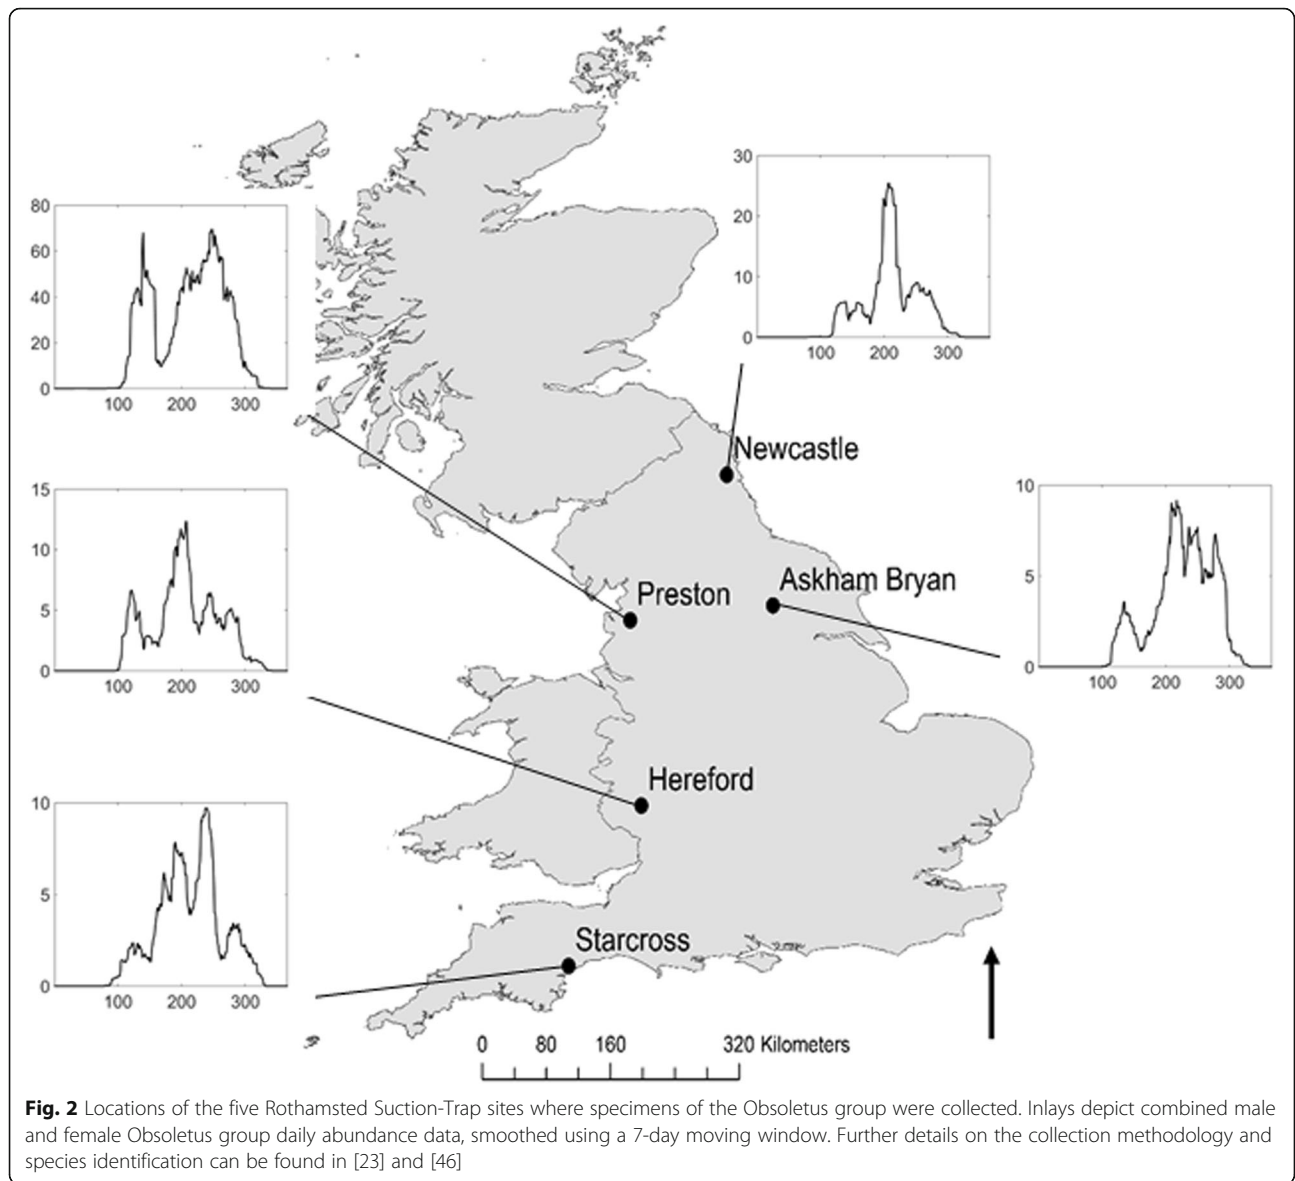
80
60
40
20
0
100 200 300

30
20
10
0
100 200 300

Newcastle

15
10
5
0
100 200 300

Preston

Askham Bryan

10
5
0
100 200 300

Hereford

10
5
0
100 200 300

Starcross

0 80 160 320 Kilometers

**Fig. 2** Locations of the five Rothamsted Suction-Trap sites where specimens of the Obsoletus group were collected. Inlays depict combined male and female Obsoletus group daily abundance data, smoothed using a 7-day moving window. Further details on the collection methodology and species identification can be found in [23] and [46]